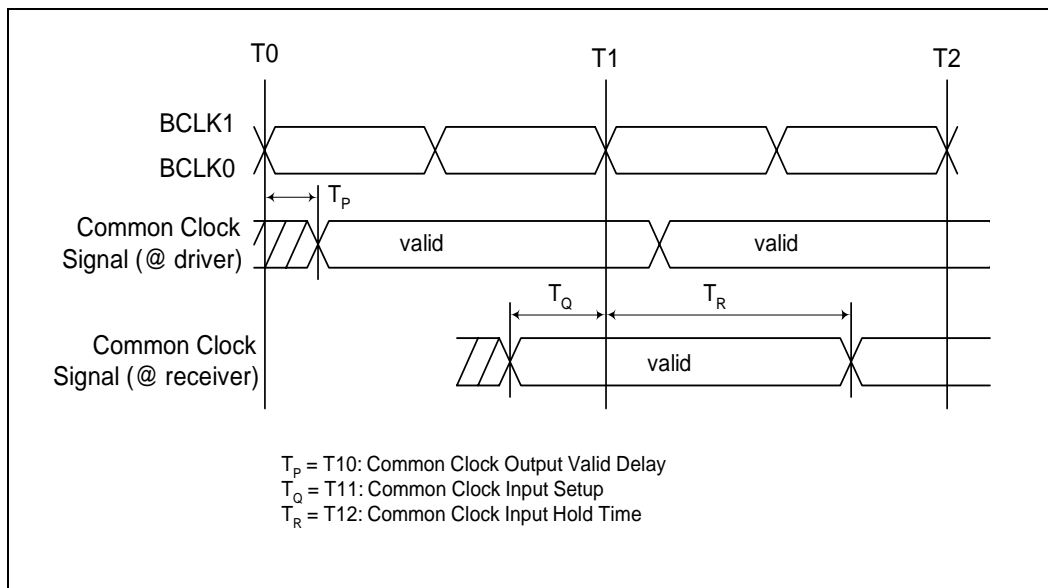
T0

T1

T2

BCLK1

BCLK0

$T_P$

Common Clock Signal (@ driver)

valid

valid

$T_Q$

$T_R$

Common Clock Signal (@ receiver)

valid

$T_P$ = T10: Common Clock Output Valid Delay
$T_Q$ = T11: Common Clock Input Setup
$T_R$ = T12: Common Clock Input Hold Time